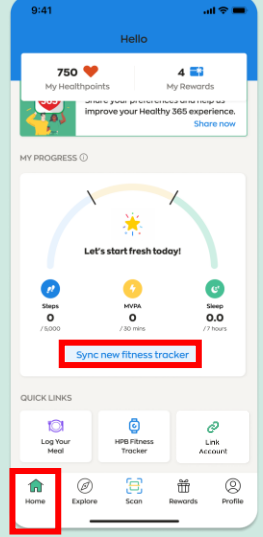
9:41

Hello

750 My Healthpoints

4 My Rewards

Share your preferences and help us improve your Healthy 365 experience. Share now

MY PROGRESS ⓘ

Let's start fresh today!

Steps
0
/ 5,000

MVPA
0
/ 30 mins

Sleep
0.0
/ 7 hours

Sync new fitness tracker

QUICK LINKS

Log Your Meal

HPB Fitness Tracker

Link Account

Home
Explore
Scan
Rewards
Profile